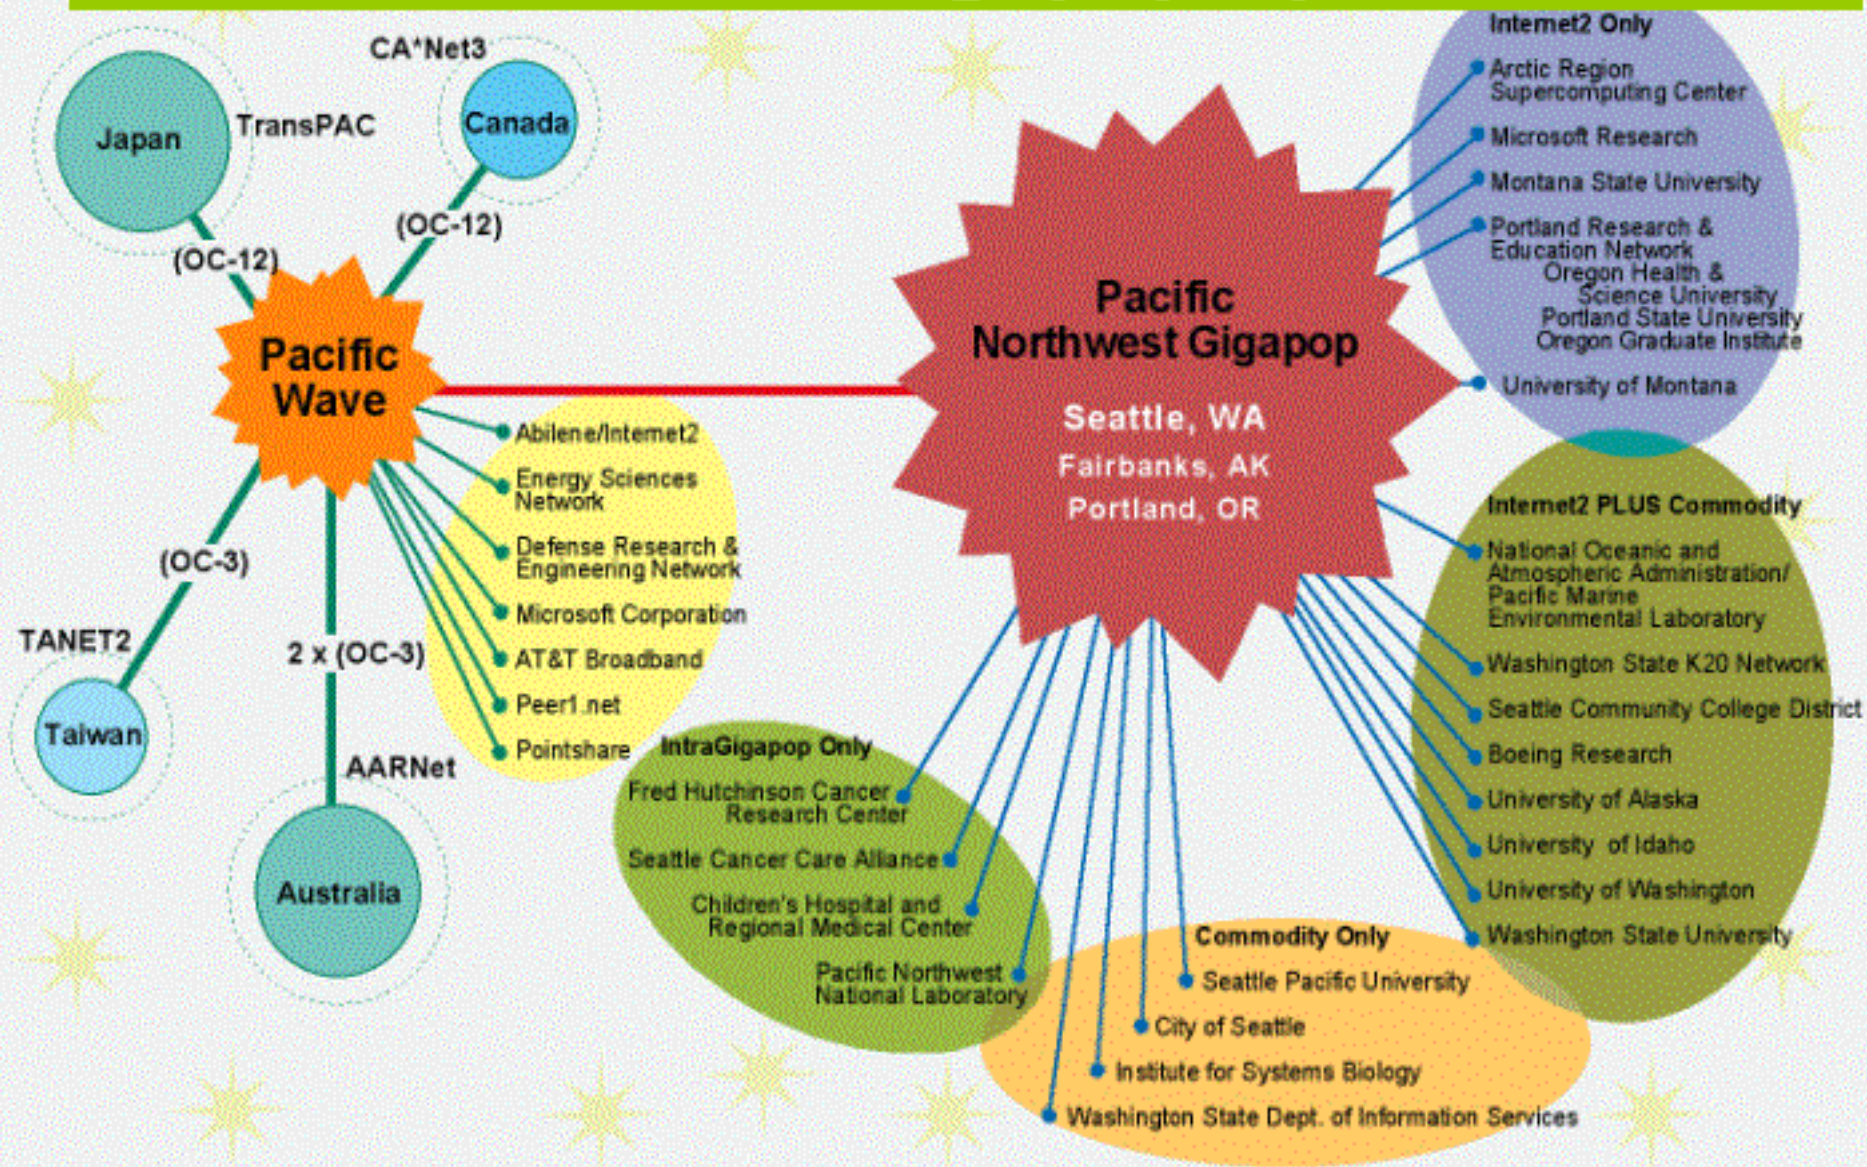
CA*Net3

Japan

TransPAC

Canada

(OC-12)

(OC-12)

Pacific Wave

(OC-3)

TANET2

Taiwan

2 x (OC-3)

AARNet

Australia

Abilene/Internet2

Energy Sciences Network

Defense Research & Engineering Network

Microsoft Corporation

AT&T Broadband

Peer1.net

Pointshare

Pacific Northwest Gigapop

Seattle, WA

Fairbanks, AK

Portland, OR

Internet2 Only

Arctic Region Supercomputing Center

Microsoft Research

Montana State University

Portland Research & Education Network

Oregon Health & Science University

Portland State University

Oregon Graduate Institute

University of Montana

Internet2 PLUS Commodity

National Oceanic and Atmospheric Administration/ Pacific Marine Environmental Laboratory

Washington State K20 Network

Seattle Community College District

Boeing Research

University of Alaska

University of Idaho

University of Washington

Washington State University

IntraGigapop Only

Fred Hutchinson Cancer Research Center

Seattle Cancer Care Alliance

Children's Hospital and Regional Medical Center

Pacific Northwest National Laboratory

Commodity Only

Seattle Pacific University

City of Seattle

Institute for Systems Biology

Washington State Dept. of Information Services